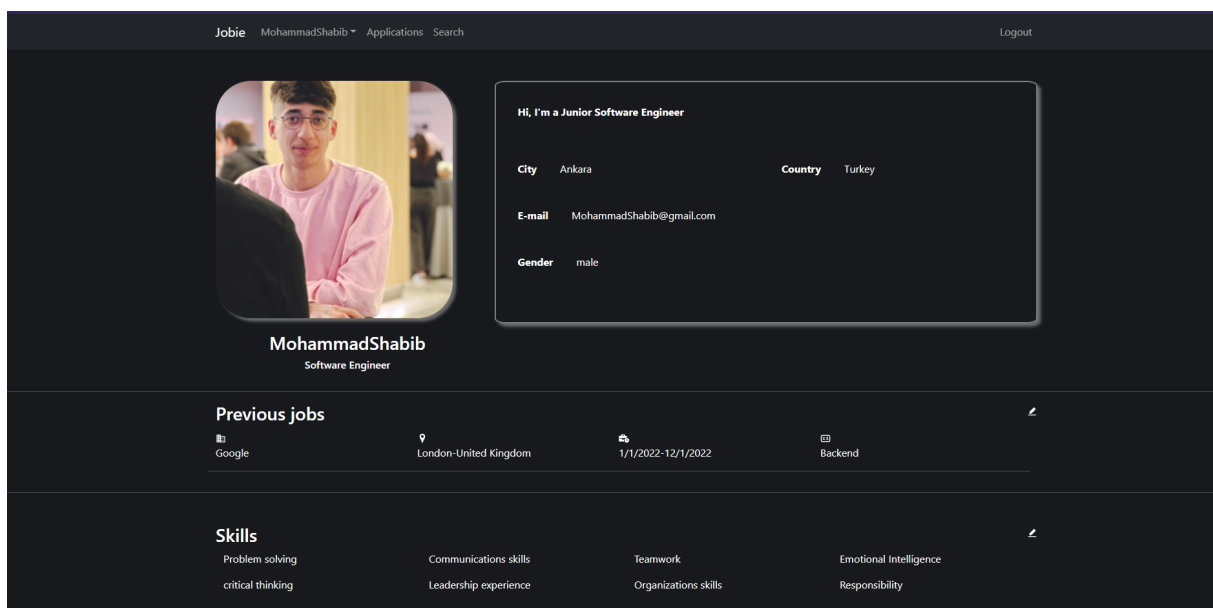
Jobie MohammadShabib Applications Search Logout

Hi, I'm a Junior Software Engineer

City Ankara

Country Turkey

E-mail MohammadShabib@gmail.com

Gender male

MohammadShabib
Software Engineer

Previous jobs

Google
London-United Kingdom
1/1/2022-12/1/2022
Backend

Skills

Problem solving
Communications skills
Teamwork
Emotional Intelligence
critical thinking
Leadership experience
Organizations skills
Responsibility